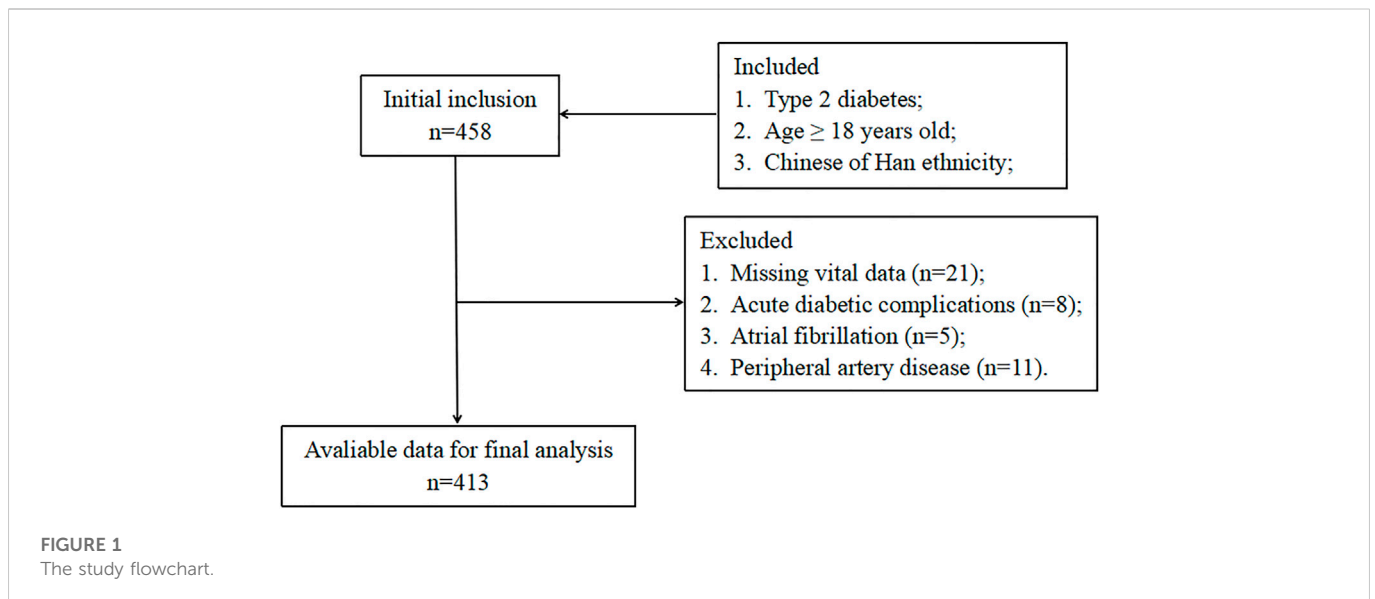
Included
1. Type 2 diabetes;
2. Age $\geq$ 18 years old;
3. Chinese of Han ethnicity;

Initial inclusion
n=458

Excluded
1. Missing vital data (n=21);
2. Acute diabetic complications (n=8);
3. Atrial fibrillation (n=5);
4. Peripheral artery disease (n=11).

Avaliable data for final analysis
n=413

FIGURE 1
The study flowchart.